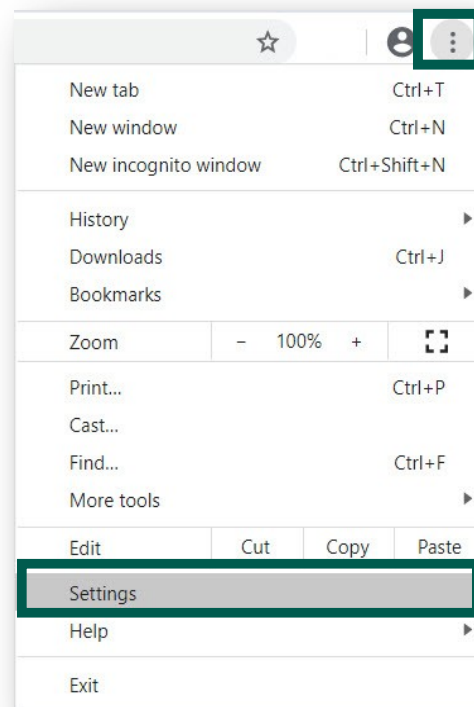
New tab Ctrl+T
New window Ctrl+N
New incognito window Ctrl+Shift+N

History
Downloads Ctrl+J
Bookmarks

Zoom − 100% +

Print... Ctrl+P
Cast...
Find... Ctrl+F
More tools

Edit Cut Copy Paste

Settings
Help

Exit